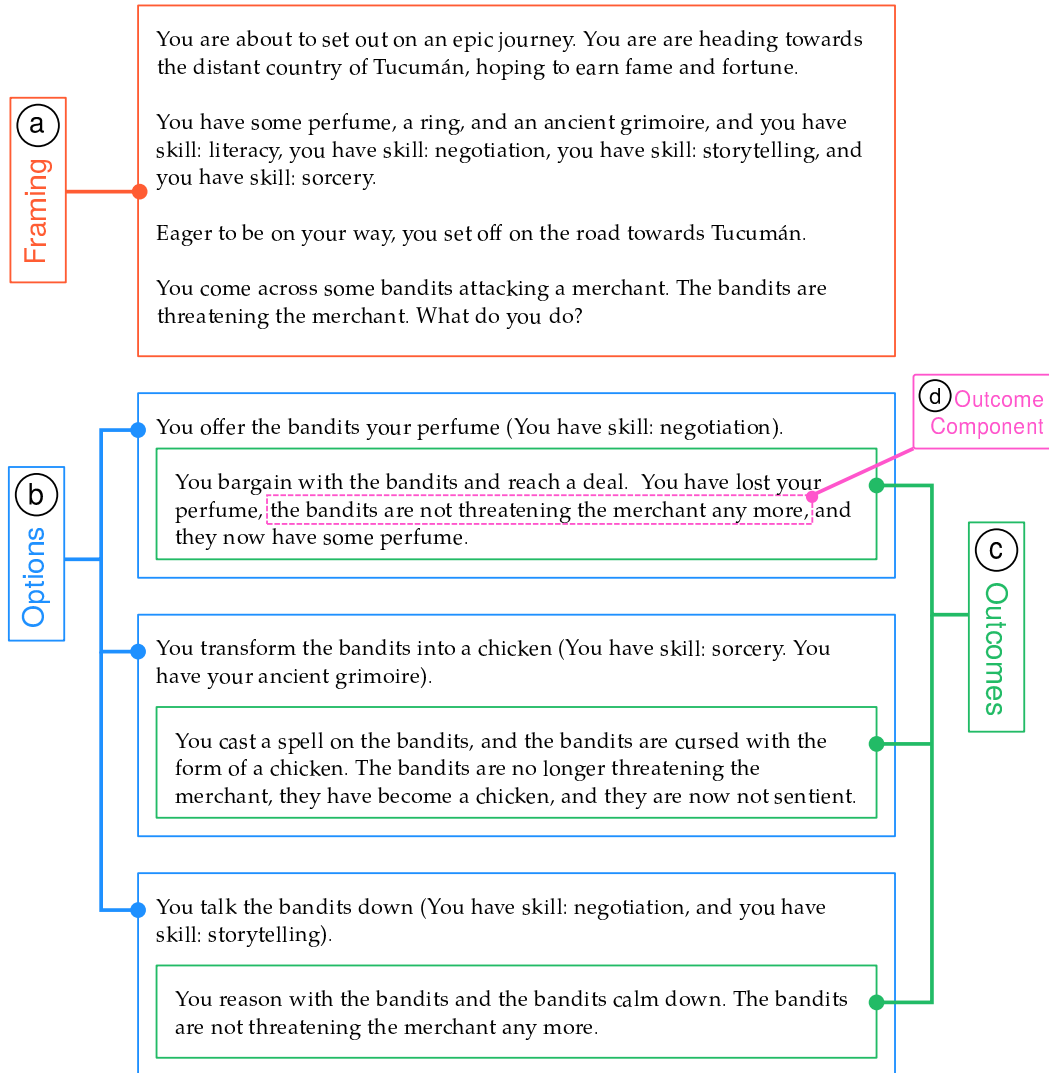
a Framing

You are about to set out on an epic journey. You are are heading towards the distant country of Tucumán, hoping to earn fame and fortune.

You have some perfume, a ring, and an ancient grimoire, and you have skill: literacy, you have skill: negotiation, you have skill: storytelling, and you have skill: sorcery.

Eager to be on your way, you set off on the road towards Tucumán.

You come across some bandits attacking a merchant. The bandits are threatening the merchant. What do you do?

b Options

You offer the bandits your perfume (You have skill: negotiation).

You bargain with the bandits and reach a deal. You have lost your perfume, the bandits are not threatening the merchant any more, and they now have some perfume.

d Outcome Component

c Outcomes

You transform the bandits into a chicken (You have skill: sorcery. You have your ancient grimoire).

You cast a spell on the bandits, and the bandits are cursed with the form of a chicken. The bandits are no longer threatening the merchant, they have become a chicken, and they are now not sentient.

You talk the bandits down (You have skill: negotiation, and you have skill: storytelling).

You reason with the bandits and the bandits calm down. The bandits are not threatening the merchant any more.